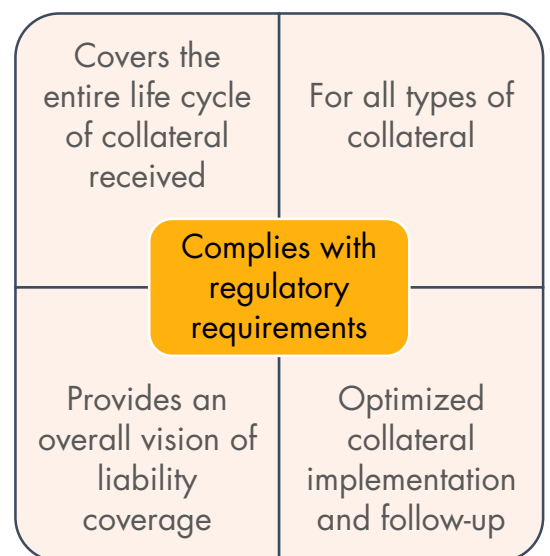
Covers the entire life cycle of collateral received

For all types of collateral

Complies with regulatory requirements

Provides an overall vision of liability coverage

Optimized collateral implementation and follow-up